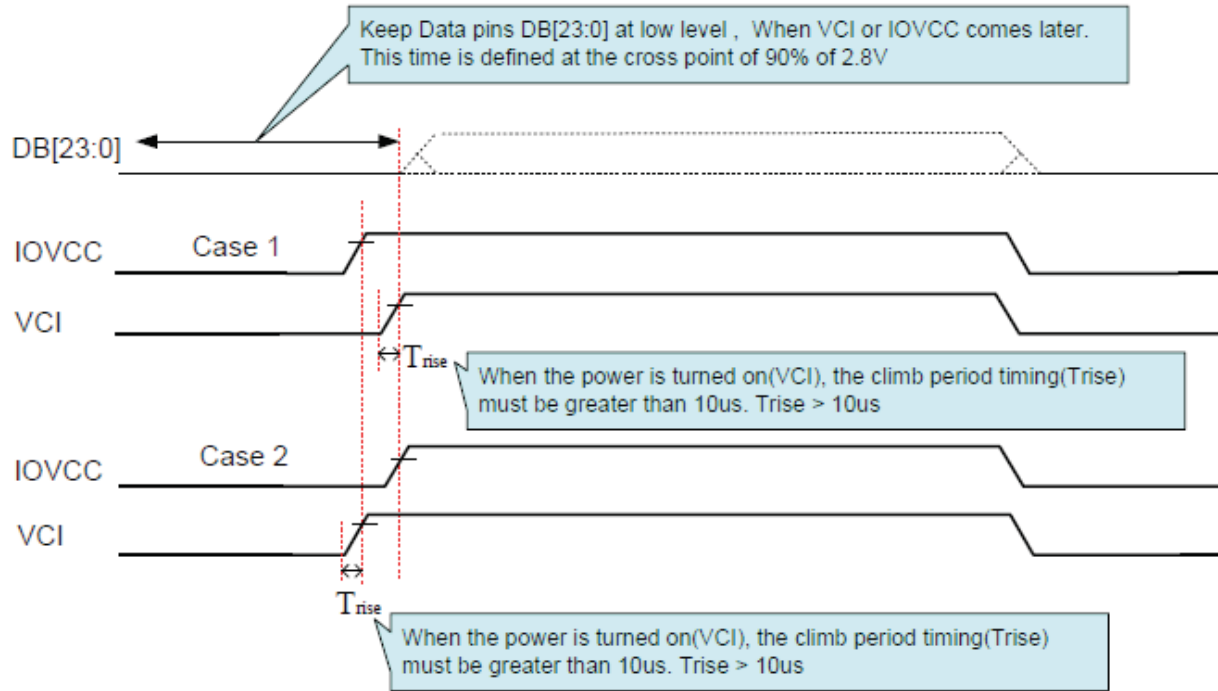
Keep Data pins DB[23:0] at low level , When VCI or IOVCC comes later. This time is defined at the cross point of 90% of 2.8V

DB[23:0]

IOVCC Case 1

VCI

$T_{rise}$

When the power is turned on(VCI), the climb period timing(Trise) must be greater than 10us. Trise > 10us

IOVCC Case 2

VCI

$T_{rise}$

When the power is turned on(VCI), the climb period timing(Trise) must be greater than 10us. Trise > 10us